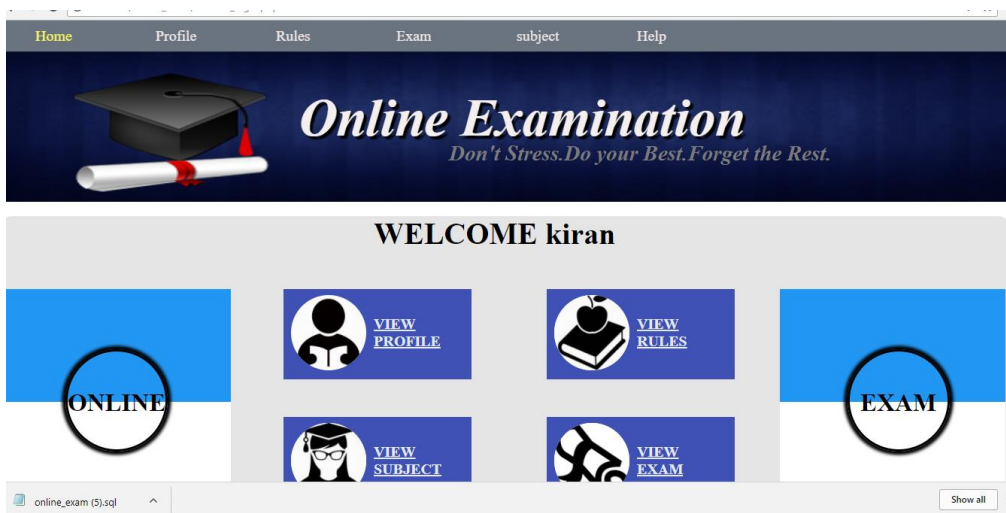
Home Profile Rules Exam subject Help

Online Examination

Don't Stress.Do your Best.Forget the Rest.

WELCOME kiran

ONLINE

VIEW PROFILE

VIEW RULES

EXAM

VIEW SUBJECT

VIEW EXAM

online_exam (5).sql

Show all